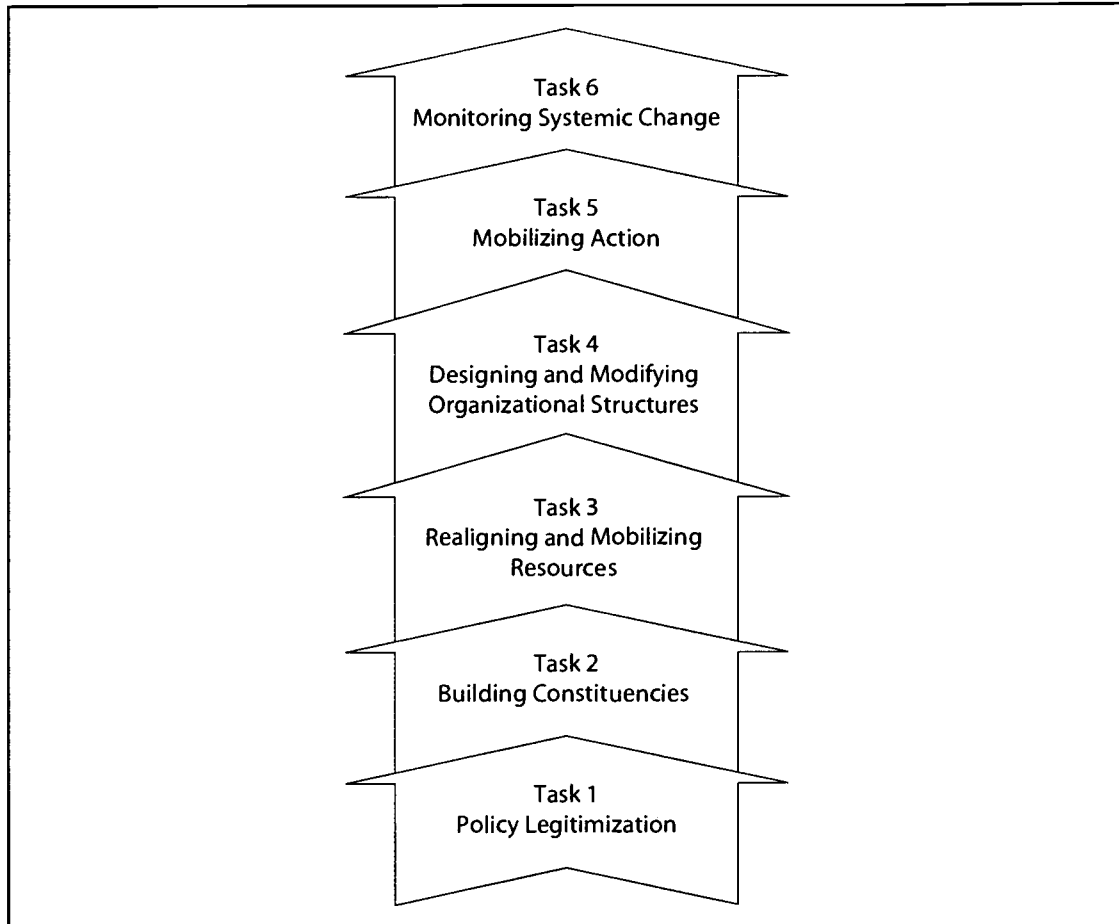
Task 6
Monitoring Systemic Change

Task 5
Mobilizing Action

Task 4
Designing and Modifying Organizational Structures

Task 3
Realigning and Mobilizing Resources

Task 2
Building Constituencies

Task 1
Policy Legitimization